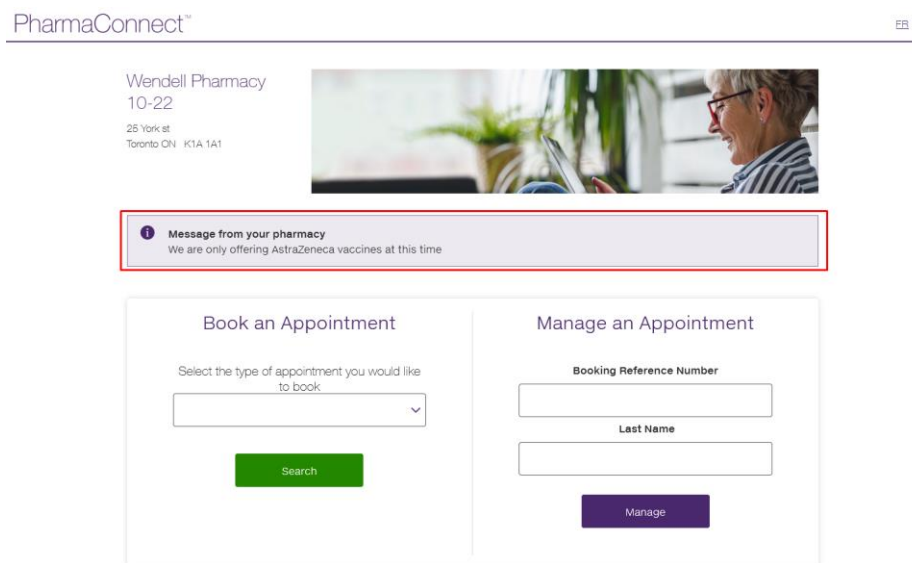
PharmaConnect™

FR

Wendell Pharmacy
10-22
25 York st
Toronto ON K1A 1A1

Message from your pharmacy
We are only offering AstraZeneca vaccines at this time

Book an Appointment

Select the type of appointment you would like to book

Search

Manage an Appointment

Booking Reference Number

Last Name

Manage